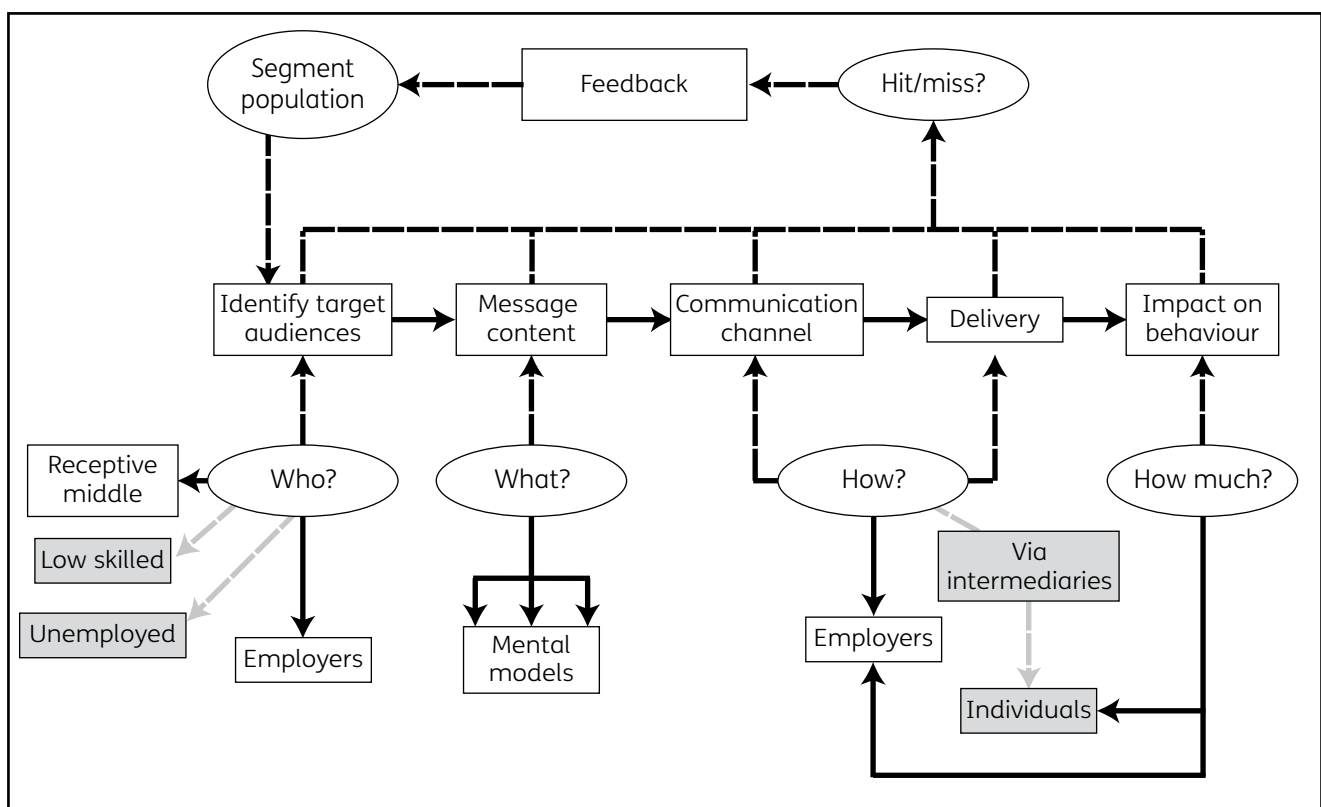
Segment population

Feedback

Hit/miss?

Identify target audiences

Message content

Communication channel

Delivery

Impact on behaviour

Receptive middle

Who?

What?

How?

How much?

Low skilled

Unemployed

Employers

Mental models

Via intermediaries

Employers

Individuals